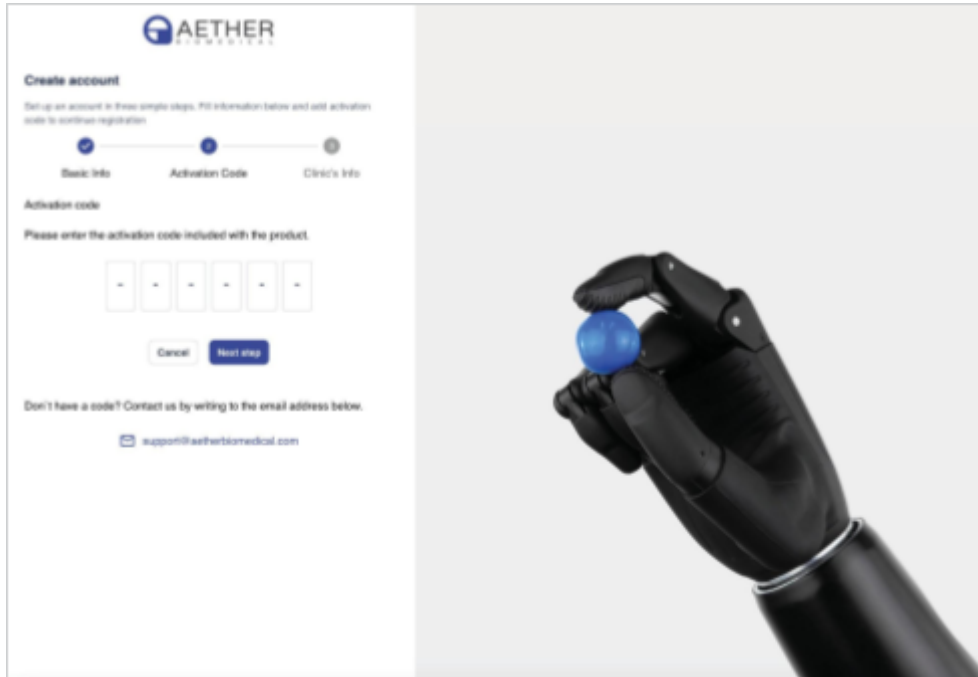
AETHER
BIOMEDICAL

Create account

Set up an account in three simple steps. Fill information below and add activation code to continue registration

Basic Info
Activation Code
Clinic's Info

Activation code

Please enter the activation code included with the product.

- - - - - -

Cancel
Next step

Don't have a code? Contact us by writing to the email address below.

support@aetherbiomedical.com